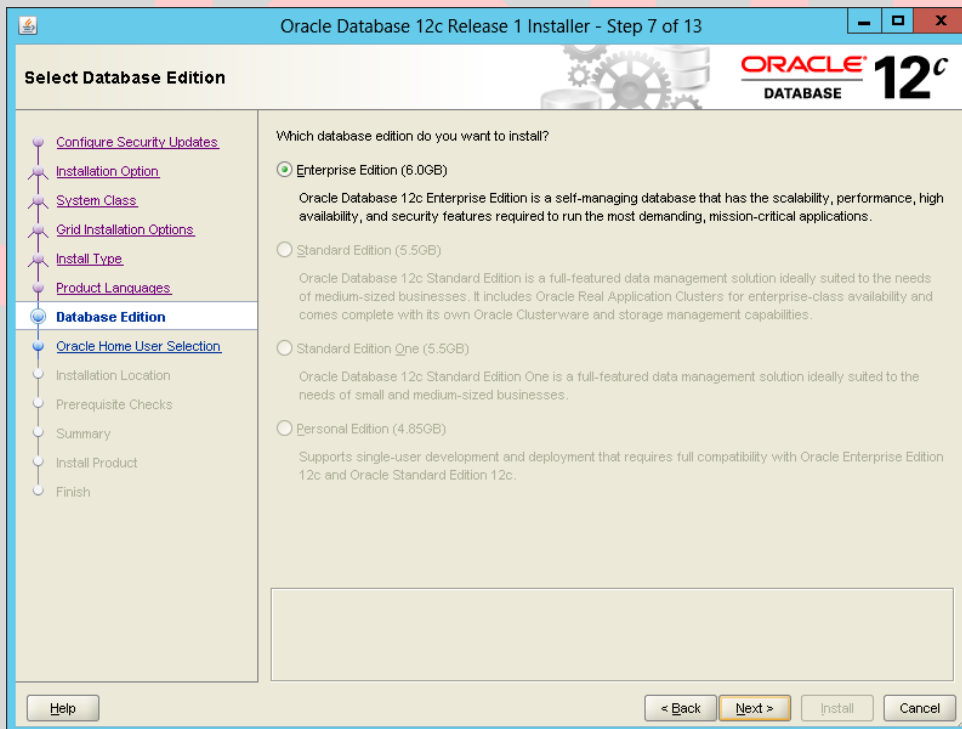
Oracle Database 12c Release 1 Installer - Step 7 of 13

Select Database Edition

ORACLE DATABASE 12c

Configure Security Updates
Installation Option
System Class
Grid Installation Options
Install Type
Product Languages
Database Edition
Oracle Home User Selection
Installation Location
Prerequisite Checks
Summary
Install Product
Finish

Which database edition do you want to install?

Enterprise Edition (6.0GB)

Oracle Database 12c Enterprise Edition is a self-managing database that has the scalability, performance, high availability, and security features required to run the most demanding, mission-critical applications.

Standard Edition (5.5GB)

Oracle Database 12c Standard Edition is a full-featured data management solution ideally suited to the needs of medium-sized businesses. It includes Oracle Real Application Clusters for enterprise-class availability and comes complete with its own Oracle Clusterware and storage management capabilities.

Standard Edition One (5.5GB)

Oracle Database 12c Standard Edition One is a full-featured data management solution ideally suited to the needs of small and medium-sized businesses.

Personal Edition (4.85GB)

Supports single-user development and deployment that requires full compatibility with Oracle Enterprise Edition 12c and Oracle Standard Edition 12c.

Help

< Back Next > Install Cancel